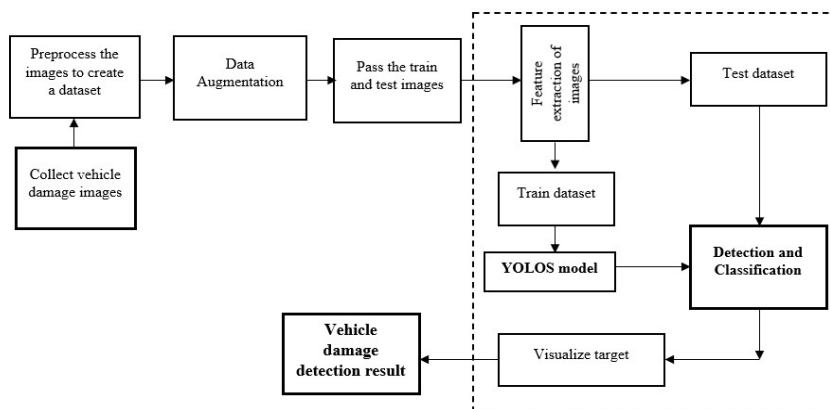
Collect vehicle damage images

Preprocess the images to create a dataset

Data Augmentation

Pass the train and test images

Feature extraction of images

Test dataset

Train dataset

YOLOS model

Detection and Classification

Visualize target

Vehicle damage detection result